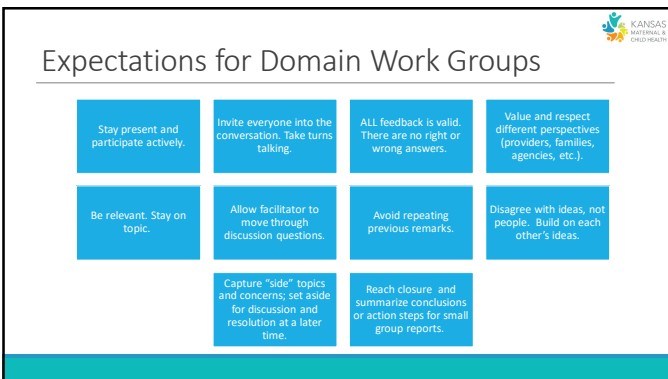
KANSAS MATERNAL & CHILD HEALTH

Expectations for Domain Work Groups

Stay present and participate actively.

Invite everyone into the conversation. Take turns talking.

ALL feedback is valid. There are no right or wrong answers.

Value and respect different perspectives (providers, families, agencies, etc.).

Be relevant. Stay on topic.

Allow facilitator to move through discussion questions.

Avoid repeating previous remarks.

Disagree with ideas, not people. Build on each other's ideas.

Capture "side" topics and concerns; set aside for discussion and resolution at a later time.

Reach closure and summarize conclusions or action steps for small group reports.